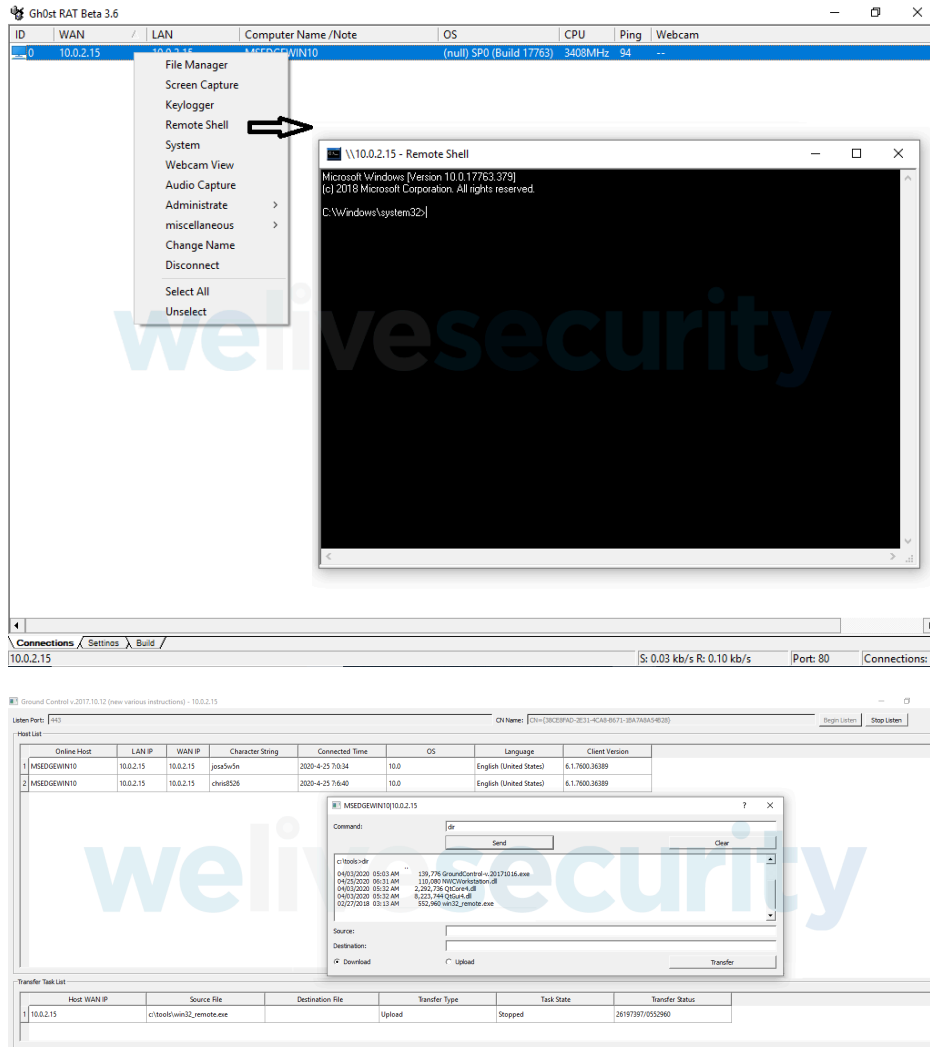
Gh0st RAT Beta 3.6

| ID | WAN | / | LAN | Computer Name /Note | OS | CPU | Ping | Webcam |
|---|---|---|---|---|---|---|---|---|
| 0 | 10.0.2.15 | | 10.0.2.15 | MSEDGEWIN10 | (null) SP0 (Build 17763) | 3408MHz | 94 | -- |

File Manager
Screen Capture
Keylogger
Remote Shell
System
Webcam View
Audio Capture
Administrate
miscellaneous
Change Name
Disconnect
Select All
Unselect

\\10.0.2.15 - Remote Shell

Microsoft Windows [Version 10.0.17763.379]
(c) 2018 Microsoft Corporation. All rights reserved.

C:\Windows\system32>

welivesecurity

Connections / Settings / Build

10.0.2.15 S: 0.03 kb/s R: 0.10 kb/s Port: 80 Connections:

Ground Control v.2017.10.12 (new various instructions) - 10.0.2.15

Listen Port: 443 CN Name: CN={38CE8FAD-2E31-4CA8-B671-1BA7A8A54828} Begin Listen Stop Listen

Host List

| | Online Host | LAN IP | WAN IP | Character String | Connected Time | OS | Language | Client Version |
|---|---|---|---|---|---|---|---|---|
| 1 | MSEDGEWIN10 | 10.0.2.15 | 10.0.2.15 | josa5w5n | 2020-4-25 7:0:34 | 10.0 | English (United States) | 6.1.7600.36389 |
| 2 | MSEDGEWIN10 | 10.0.2.15 | 10.0.2.15 | chris8526 | 2020-4-25 7:6:40 | 10.0 | English (United States) | 6.1.7600.36389 |

MSEDGEWIN10|10.0.2.15

Command: dir
Send Clear

c:\tools>dir
04/03/2020 05:03 AM 139,776 GroundControl-v.20171016.exe
04/25/2020 06:31 AM 110,080 NWCWorkstation.dll
04/03/2020 05:32 AM 2,292,736 QtCore4.dll
04/03/2020 05:32 AM 8,223,744 QtGui4.dll
02/27/2018 03:13 AM 552,960 win32_remote.exe

Source:
Destination:
Download Upload Transfer

welivesecurity

Transfer Task List

| | Host WAN IP | Source File | Destination File | Transfer Type | Task State | Transfer Status |
|---|---|---|---|---|---|---|
| 1 | 10.0.2.15 | c:\tools\win32_remote.exe | | Upload | Stopped | 26197397/0552960 |